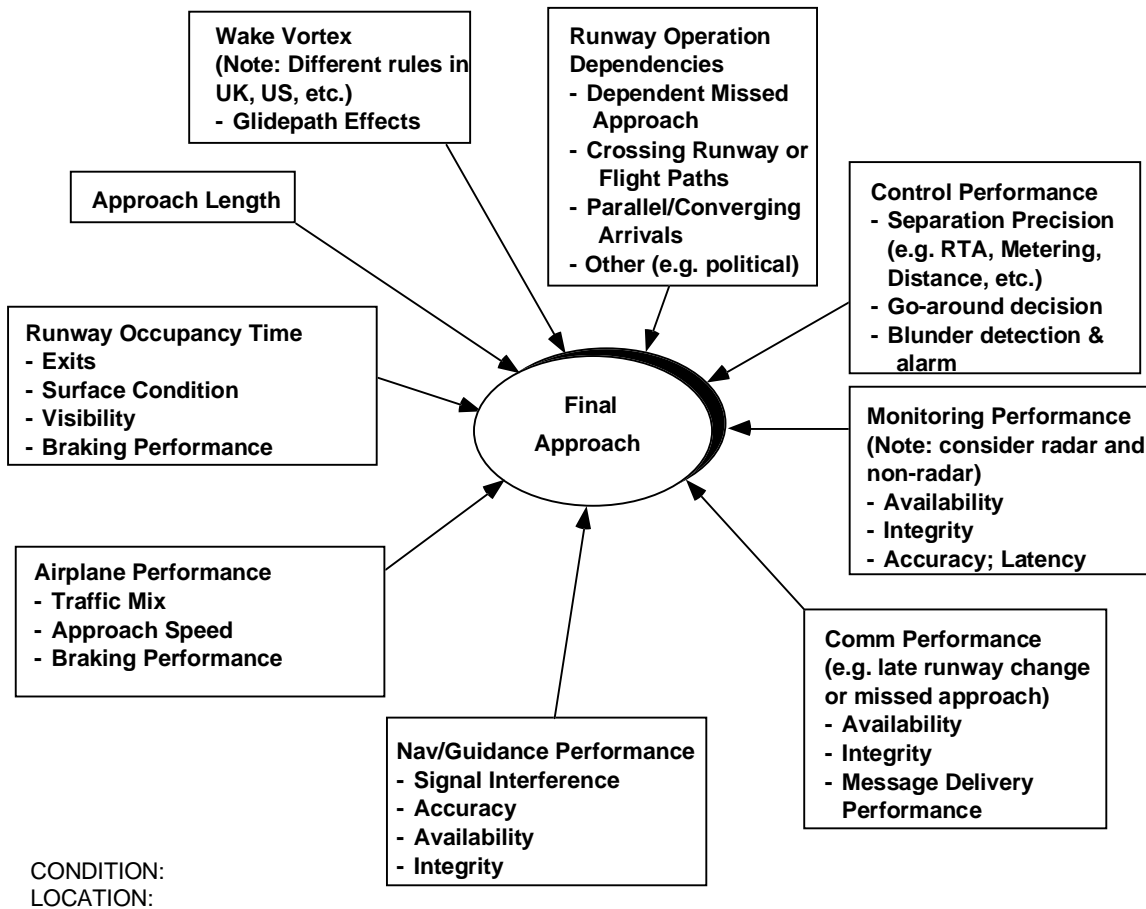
Wake Vortex
(Note: Different rules in UK, US, etc.)
- Glidepath Effects

Runway Operation Dependencies
- Dependent Missed Approach
- Crossing Runway or Flight Paths
- Parallel/Converging Arrivals
- Other (e.g. political)

Approach Length

Control Performance
- Separation Precision (e.g. RTA, Metering, Distance, etc.)
- Go-around decision
- Blunder detection & alarm

Runway Occupancy Time
- Exits
- Surface Condition
- Visibility
- Braking Performance

Final Approach

Monitoring Performance
(Note: consider radar and non-radar)
- Availability
- Integrity
- Accuracy; Latency

Airplane Performance
- Traffic Mix
- Approach Speed
- Braking Performance

Comm Performance
(e.g. late runway change or missed approach)
- Availability
- Integrity
- Message Delivery Performance

Nav/Guidance Performance
- Signal Interference
- Accuracy
- Availability
- Integrity

CONDITION:
LOCATION: